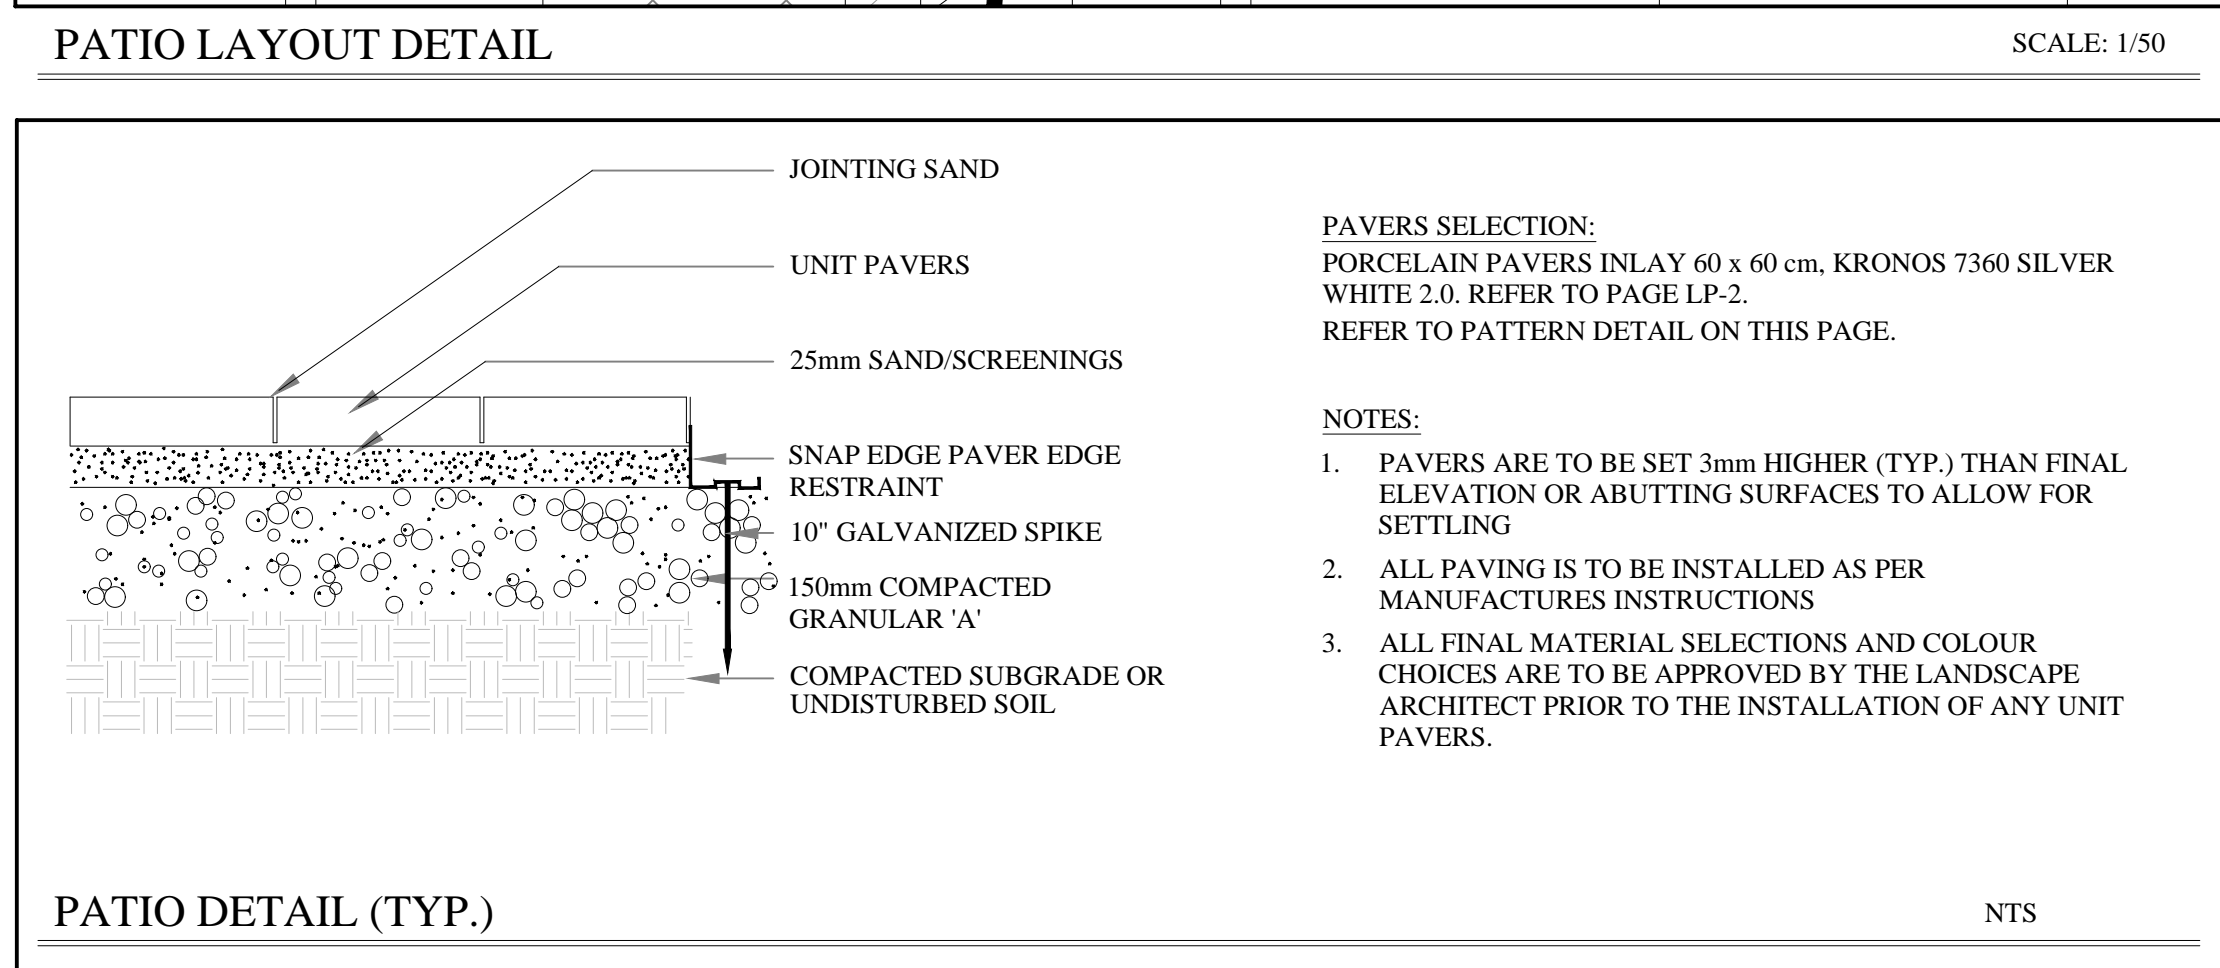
PATIO LAYOUT DETAIL

SCALE: 1/50

JOINTING SAND

UNIT PAVERS

25mm SAND/SCREENINGS

SNAP EDGE PAVER EDGE RESTRAINT

10" GALVANIZED SPIKE

150mm COMPACTED GRANULAR 'A'

COMPACTED SUBGRADE OR UNDISTURBED SOIL

PAVERS SELECTION:

PORCELAIN PAVERS INLAY 60 x 60 cm, KRONOS 7360 SILVER WHITE 2.0. REFER TO PAGE LP-2.

REFER TO PATTERN DETAIL ON THIS PAGE.

NOTES:

1. PAVERS ARE TO BE SET 3mm HIGHER (TYP.) THAN FINAL ELEVATION OR ABUTTING SURFACES TO ALLOW FOR SETTLING

2. ALL PAVING IS TO BE INSTALLED AS PER MANUFACTURES INSTRUCTIONS

3. ALL FINAL MATERIAL SELECTIONS AND COLOUR CHOICES ARE TO BE APPROVED BY THE LANDSCAPE ARCHITECT PRIOR TO THE INSTALLATION OF ANY UNIT PAVERS.

PATIO DETAIL (TYP.)

NTS